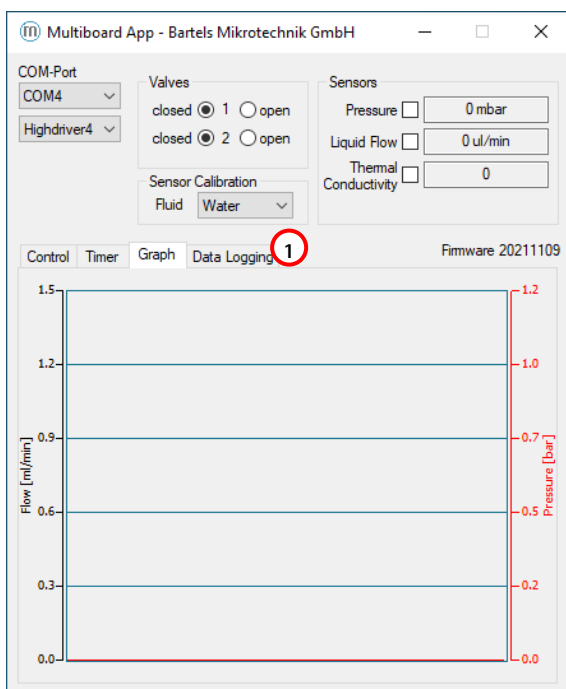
Multiboard App - Bartels Mikrotechnik GmbH

COM-Port
COM4
Highdriver4

Valves
closed 1 open
closed 2 open

Sensor Calibration
Fluid Water

Sensors
Pressure 0 mbar
Liquid Flow 0 ul/min
Thermal Conductivity 0

Control Timer Graph Data Logging 1

Firmware 20211109

| Flow [ml/min] | Pressure [bar] |
|---|---|
| 1.5 | 1.2 |
| 1.2 | 1.0 |
| 0.9 | 0.7 |
| 0.6 | 0.5 |
| 0.3 | 0.2 |
| 0.0 | 0.0 |